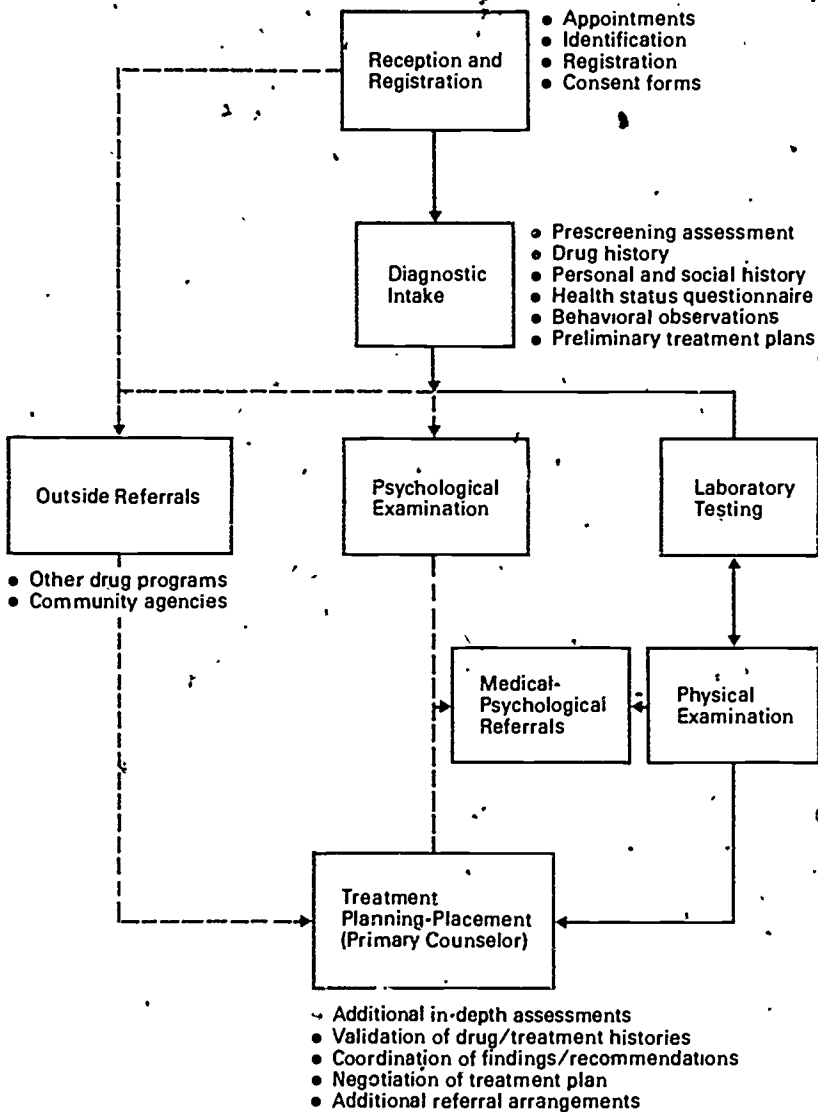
Reception and Registration

• Appointments
• Identification
• Registration
• Consent forms

Diagnostic Intake

• Prescreening assessment
• Drug history
• Personal and social history
• Health status questionnaire
• Behavioral observations
• Preliminary treatment plans

Outside Referrals

• Other drug programs
• Community agencies

Psychological Examination

Laboratory Testing

Medical-Psychological Referrals

Physical Examination

Treatment Planning-Placement (Primary Counselor)

• Additional in-depth assessments
• Validation of drug/treatment histories
• Coordination of findings/recommendations
• Negotiation of treatment plan
• Additional referral arrangements